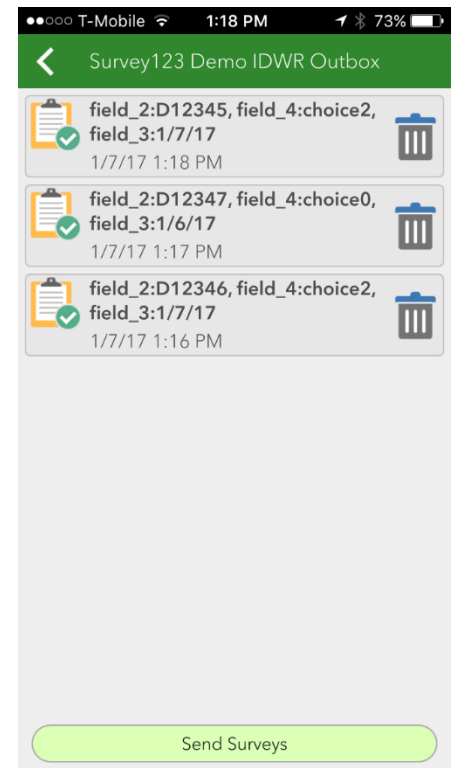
●●○○○ T-Mobile 1:18 PM 73%

Survey123 Demo IDWR Outbox

field_2:D12345, field_4:choice2, field_3:1/7/17
1/7/17 1:18 PM

field_2:D12347, field_4:choice0, field_3:1/6/17
1/7/17 1:17 PM

field_2:D12346, field_4:choice2, field_3:1/7/17
1/7/17 1:16 PM

Send Surveys